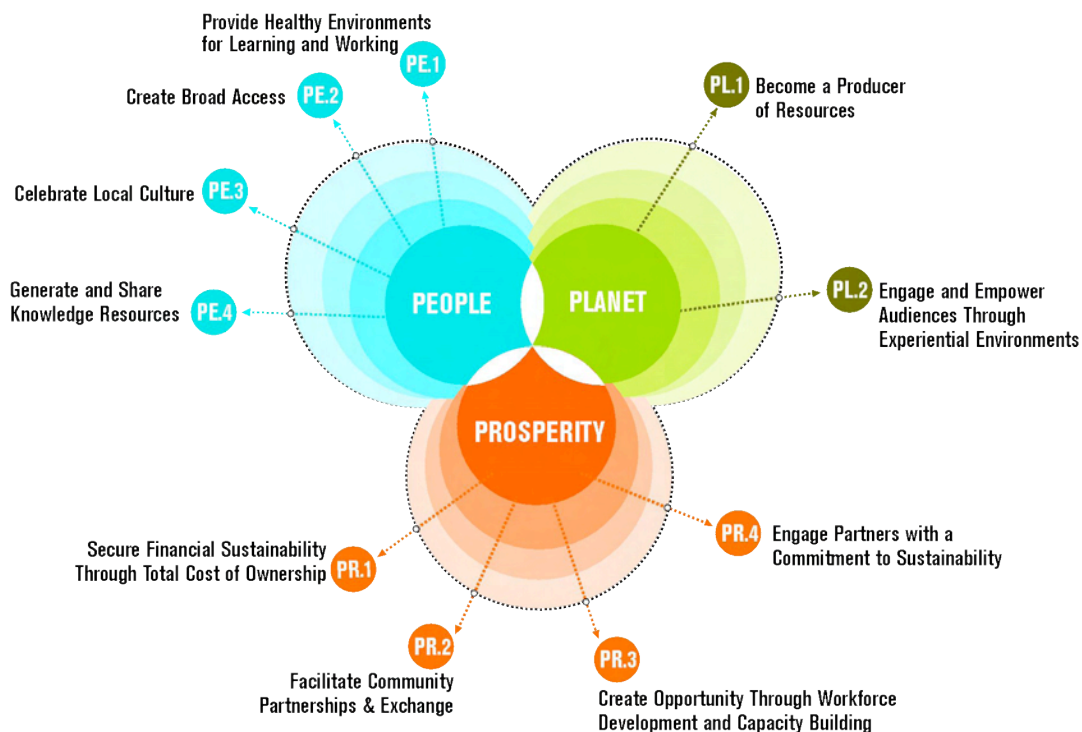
Provide Healthy Environments for Learning and Working PE.1

Create Broad Access PE.2

Celebrate Local Culture PE.3

Generate and Share Knowledge Resources PE.4

PL.1 Become a Producer of Resources

PL.2 Engage and Empower Audiences Through Experiential Environments

PEOPLE

PLANET

PROSPERITY

Secure Financial Sustainability Through Total Cost of Ownership PR.1

PR.2 Facilitate Community Partnerships & Exchange

PR.3 Create Opportunity Through Workforce Development and Capacity Building

PR.4 Engage Partners with a Commitment to Sustainability